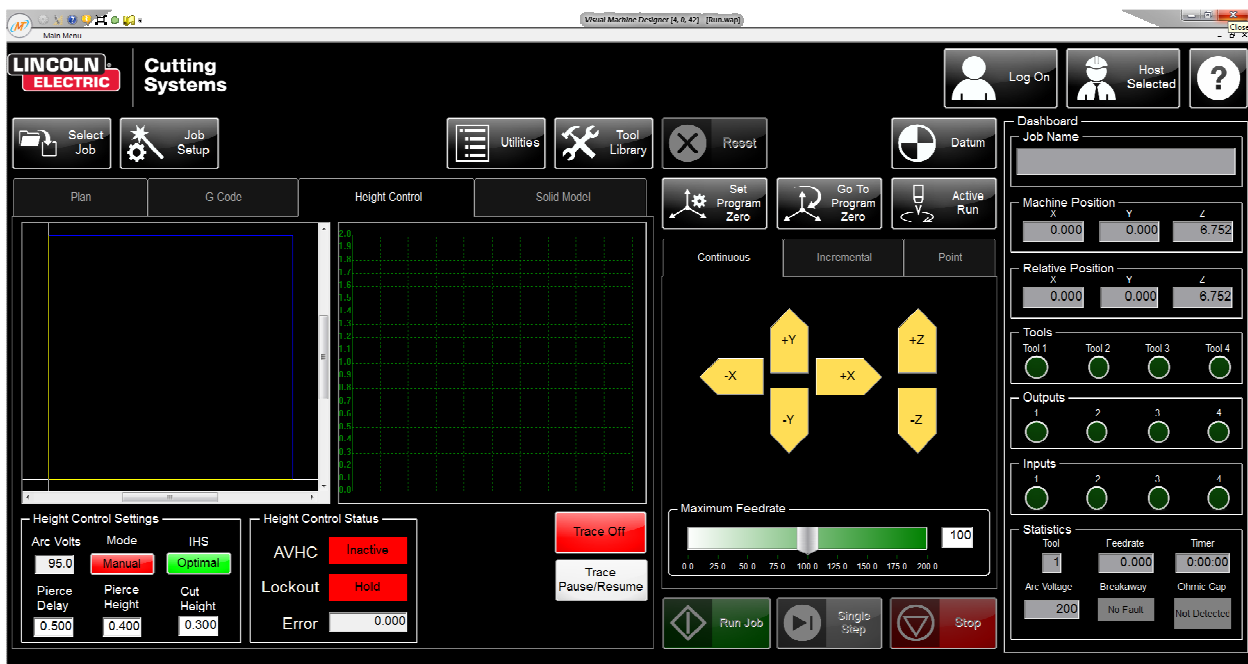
Visual Machine Designer [4, 0, 42] [run.wap]

Main Menu

Close

LINCOLN ELECTRIC

Cutting Systems

Log On

Host Selected

?

Select Job

Job Setup

Utilities

Tool Library

Reset

Datum

Plan

G Code

Height Control

Solid Model

Set Program Zero

Go To Program Zero

Active Run

Continuous

Incremental

Point

2.0
1.9
1.8
1.7
1.6
1.5
1.4
1.3
1.2
1.1
1.0
0.9
0.8
0.7
0.6
0.5
0.4
0.3
0.2
0.1
0.0

+Y

-X

+X

-Y

+Z

-Z

Maximum Feedrate

100

0.0 25.0 50.0 75.0 100.0 125.0 150.0 175.0 200.0

Height Control Settings

Arc Volts 95.0

Mode Manual

IHS Optimal

Pierce Delay 0.500

Pierce Height 0.400

Cut Height 0.300

Height Control Status

AVHC Inactive

Lockout Hold

Error 0.000

Trace Off

Trace Pause/Resume

Run Job

Single Step

Stop

Dashboard

Job Name

Machine Position

X 0.000

Y 0.000

Z 6.752

Relative Position

X 0.000

Y 0.000

Z 6.752

Tools

Tool 1 Tool 2 Tool 3 Tool 4

Outputs

1 2 3 4

Inputs

1 2 3 4

Statistics

Tool 1

Feedrate 0.000

Timer 0:00:00

Arc Voltage 200

Breakaway No Fault

Ohmic Cup Not Detected